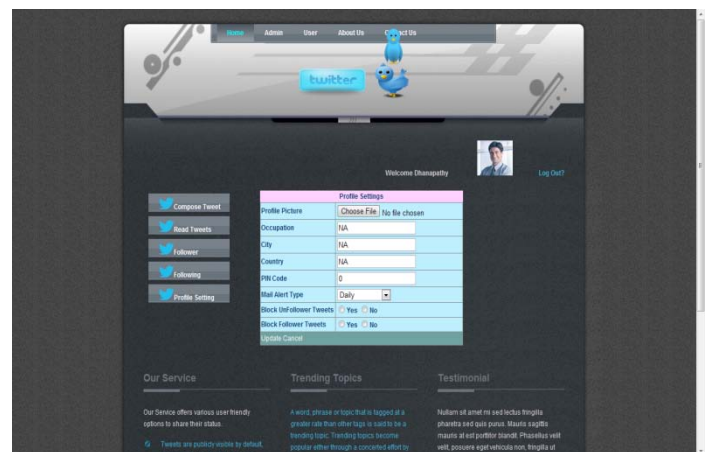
Home Admin User About Us Contact Us

twitter

Welcome Dhanapathy

Log Out?

Compose Tweet

Read Tweets

Follower

Following

Profile Setting

| Profile Settings | |
|---|---|
| Profile Picture | Choose File No file chosen |
| Occupation | NA |
| City | NA |
| Country | NA |
| PIN Code | 0 |
| Mail Alert Type | Daily |
| Block UnFollower Tweets | Yes No |
| Block Follower Tweets | Yes No |
| Update Cancel | |

Our Service

Our Service offers various user friendly options to share their status.

Tweets are publicly visible by default,

Trending Topics

A word, phrase or topic that is tagged at a greater rate than other tags is said to be a trending topic. Trending topics become popular either through a concerted effort by

Testimonial

Nullam sit amet mi sed lectus fringilla pharetra sed quis purus. Mauris sagittis mauris at est porttitor blandit. Phasellus velit velit, posuere eget vehicula non, fringilla ut